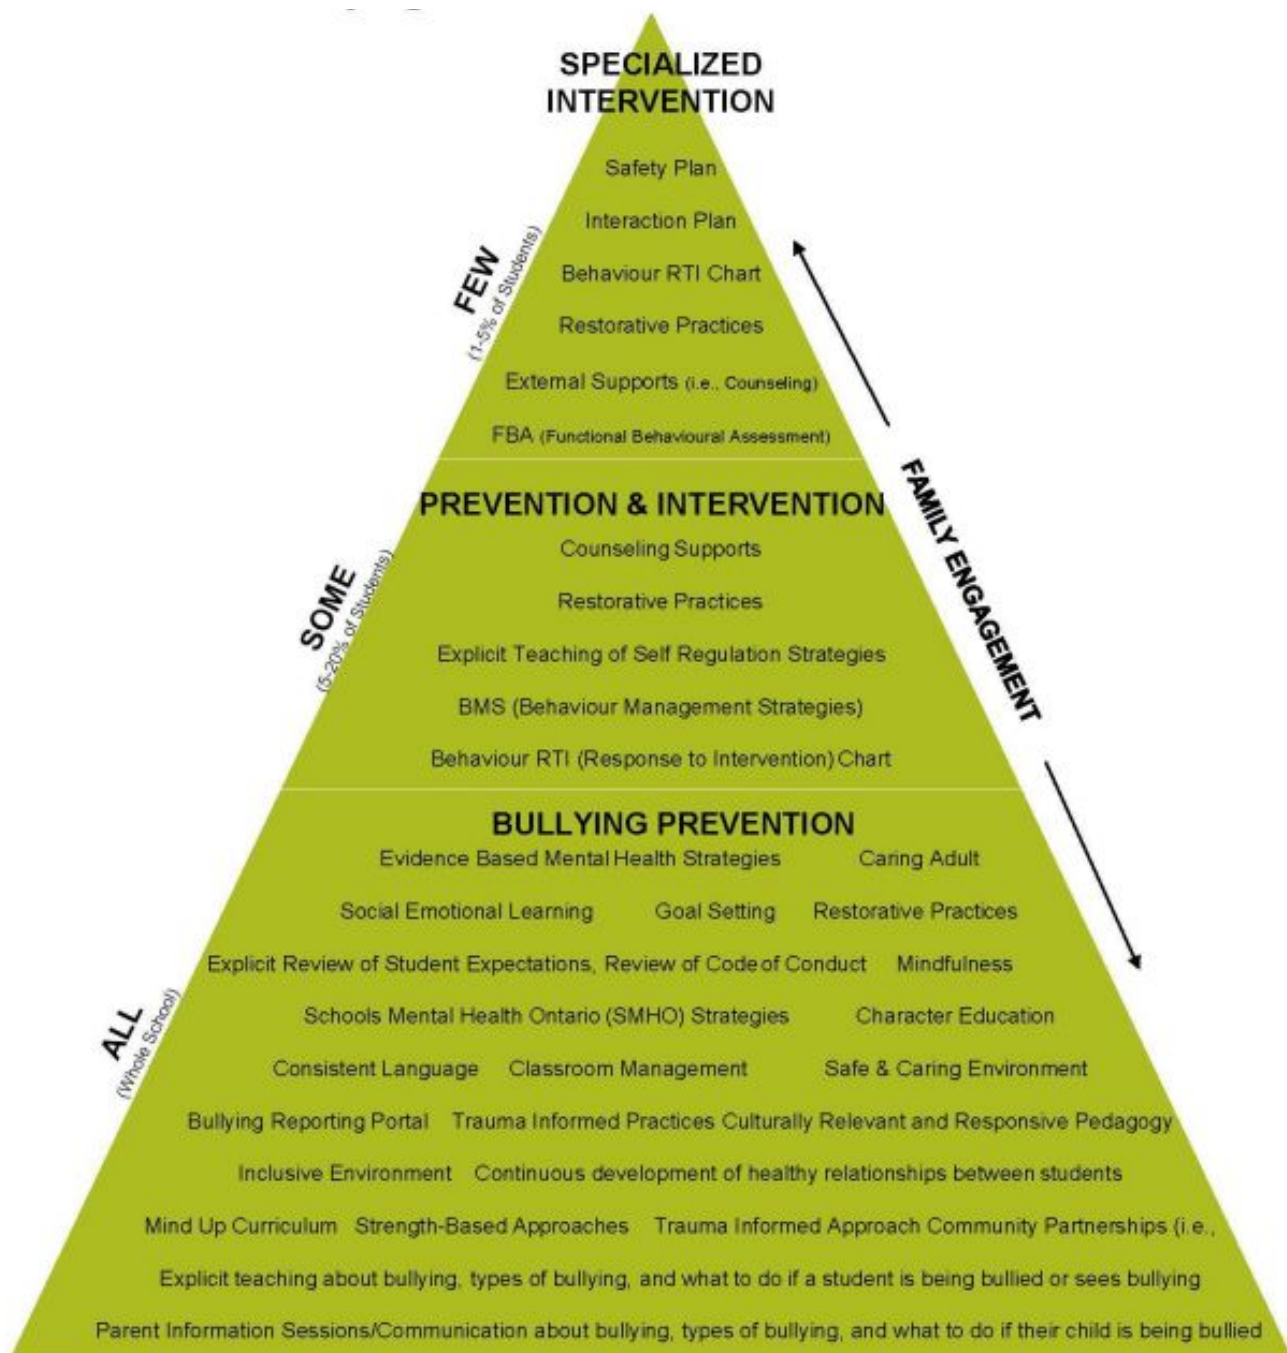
SPECIALIZED INTERVENTION

Safety Plan

Interaction Plan

Behaviour RTI Chart

Restorative Practices

External Supports (i.e., Counseling)

FBA (Functional Behavioural Assessment)

FEW
(1-5% of Students)

PREVENTION & INTERVENTION

Counseling Supports

Restorative Practices

Explicit Teaching of Self Regulation Strategies

BMS (Behaviour Management Strategies)

Behaviour RTI (Response to Intervention) Chart

SOME
(5-20% of Students)

FAMILY ENGAGEMENT

BULLYING PREVENTION

Evidence Based Mental Health Strategies Caring Adult

Social Emotional Learning Goal Setting Restorative Practices

Explicit Review of Student Expectations, Review of Code of Conduct Mindfulness

Schools Mental Health Ontario (SMHO) Strategies Character Education

Consistent Language Classroom Management Safe & Caring Environment

Bullying Reporting Portal Trauma Informed Practices Culturally Relevant and Responsive Pedagogy

Inclusive Environment Continuous development of healthy relationships between students

Mind Up Curriculum Strength-Based Approaches Trauma Informed Approach Community Partnerships (i.e.,

Explicit teaching about bullying, types of bullying, and what to do if a student is being bullied or sees bullying

Parent Information Sessions/Communication about bullying, types of bullying, and what to do if their child is being bullied

ALL
(Whole School)